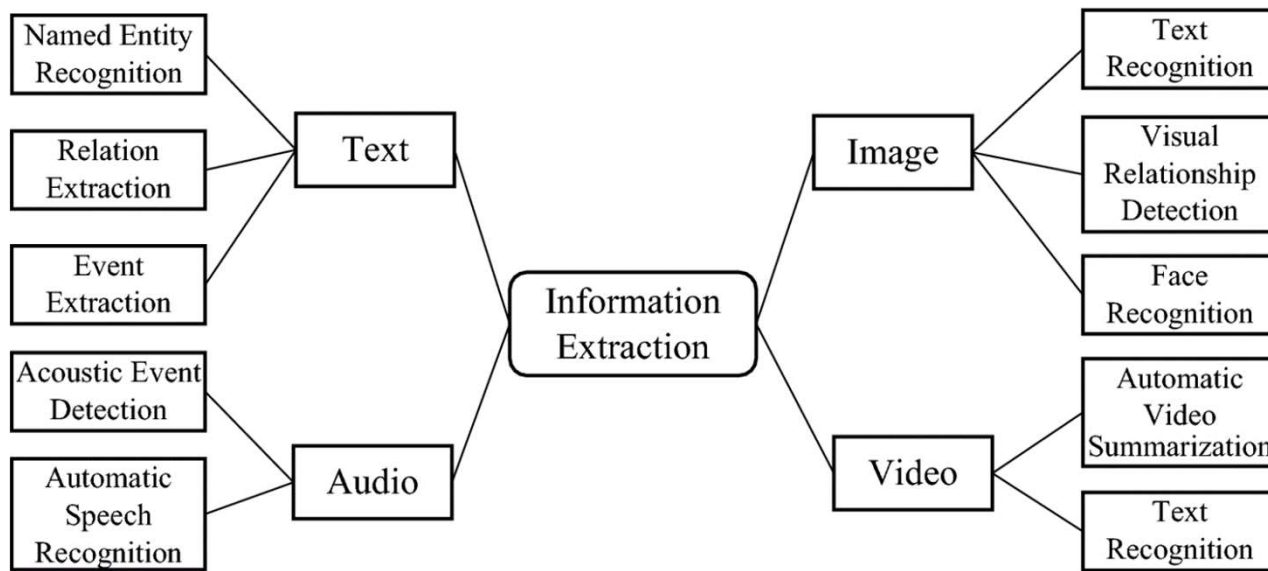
Named Entity Recognition

Relation Extraction

Event Extraction

Text

Acoustic Event Detection

Automatic Speech Recognition

Audio

Information Extraction

Image

Text Recognition

Visual Relationship Detection

Face Recognition

Video

Automatic Video Summarization

Text Recognition